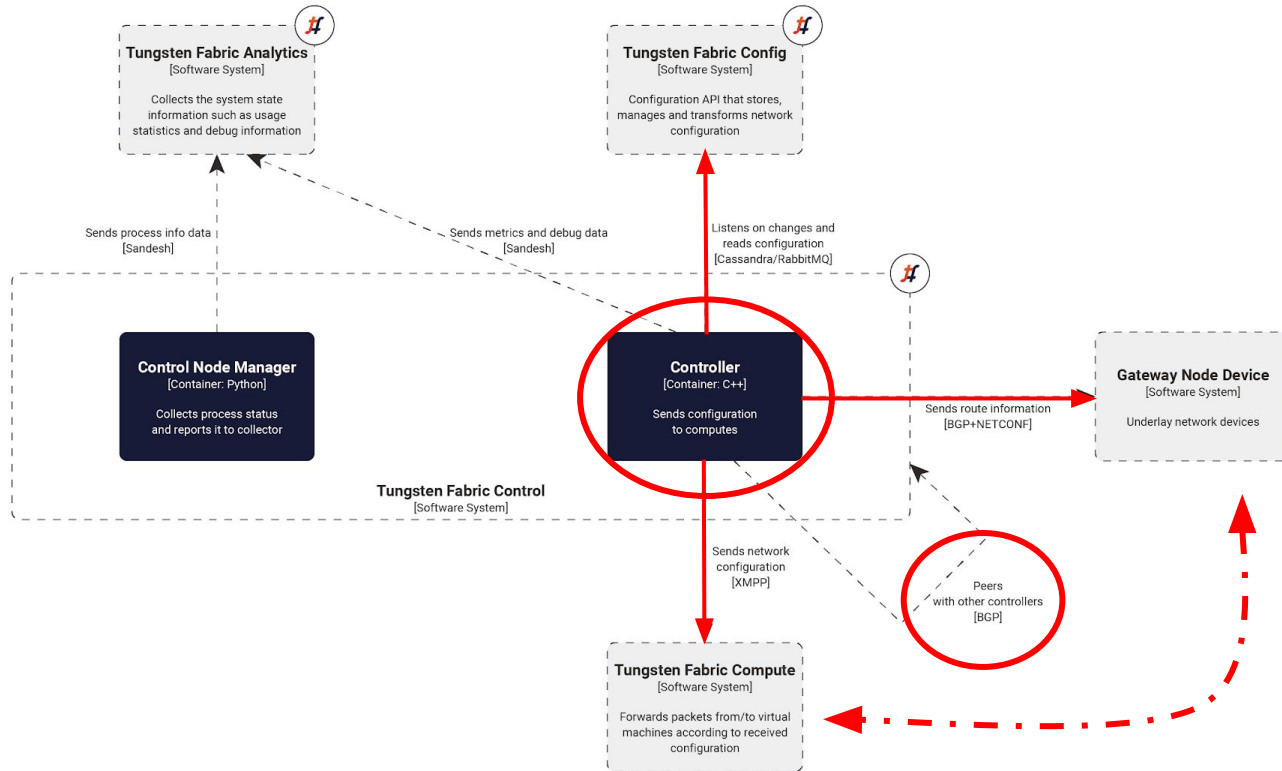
Tungsten Fabric Analytics
[Software System]
Collects the system state information such as usage statistics and debug information

Tungsten Fabric Config
[Software System]
Configuration API that stores, manages and transforms network configuration

Sends process info data
[Sandesh]

Sends metrics and debug data
[Sandesh]

Listens on changes and reads configuration
[Cassandra/RabbitMQ]

Control Node Manager
[Container: Python]
Collects process status and reports it to collector

Controller
[Container: C++]
Sends configuration to computes

Gateway Node Device
[Software System]
Underlay network devices

Sends route information
[BGP+NETCONF]

Tungsten Fabric Control
[Software System]

Sends network configuration
[XMPP]

Peers with other controllers
[BGP]

Tungsten Fabric Compute
[Software System]
Forwards packets from/to virtual machines according to received configuration